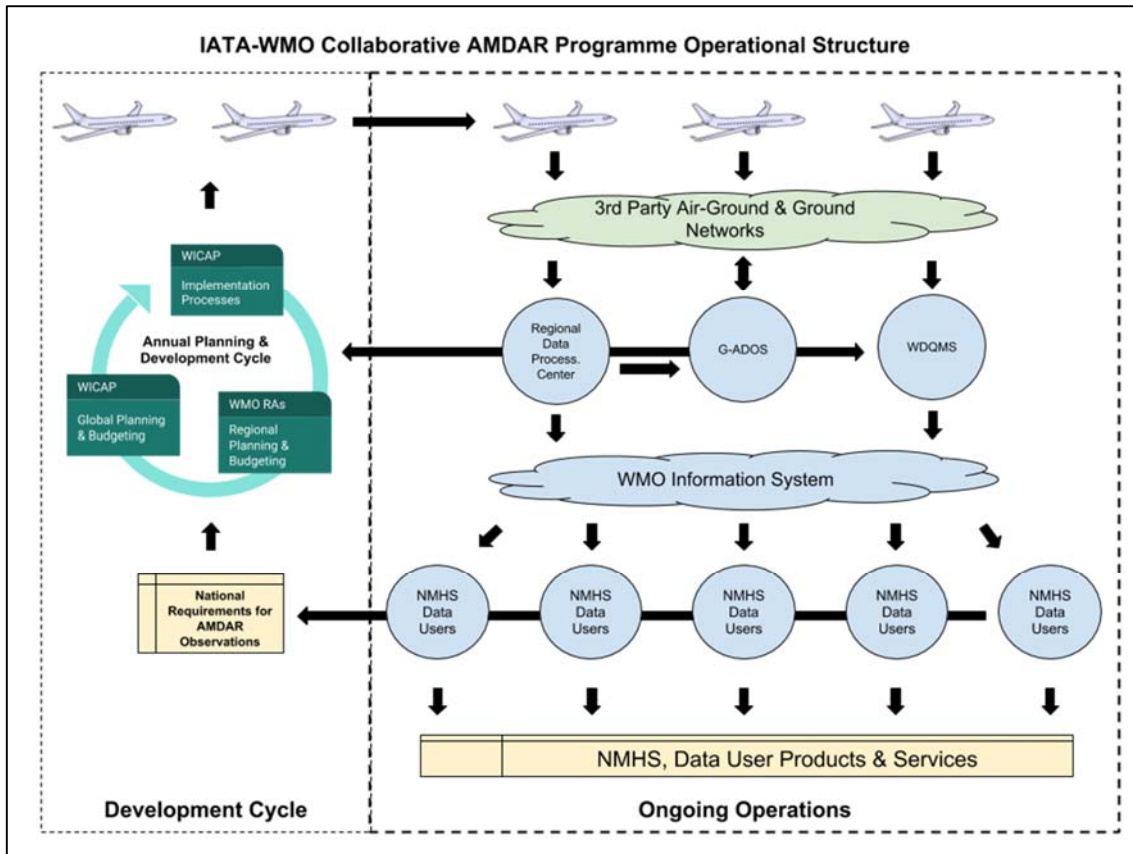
IATA-WMO Collaborative AMDAR Programme Operational Structure

WICAP
Implementation Processes

Annual Planning & Development Cycle

WICAP
Global Planning & Budgeting

WMO RAs
Regional Planning & Budgeting

National Requirements for AMDAR Observations

3rd Party Air-Ground & Ground Networks

Regional Data Process. Center

G-ADOS

WDQMS

WMO Information System

NMHS Data Users

NMHS Data Users

NMHS Data Users

NMHS Data Users

NMHS Data Users

NMHS, Data User Products & Services

Development Cycle

Ongoing Operations